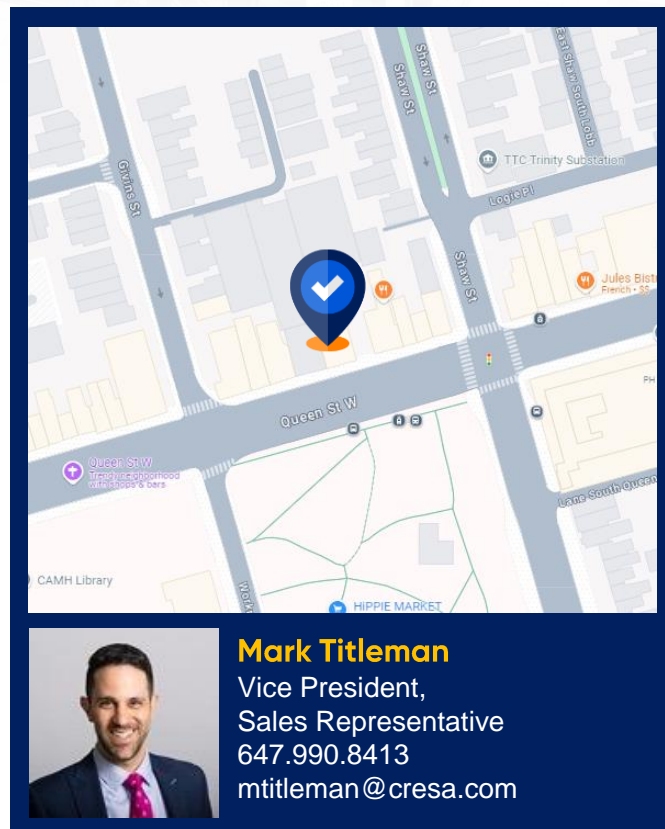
Shaw St
Shaw St
East Shaw South Lobb
TTC Trinity Substation
Logie Pl
Gruns St
Shaw St
Jules Bist
French · $$
PH
Queen St W
Queen St W
Trendy neighborhood with shops & bars
Lane South Queen
CAMH Library
Work
HIPPIE MARKET

Mark Titleman
Vice President,
Sales Representative
647.990.8413
mtitleman@cresa.com